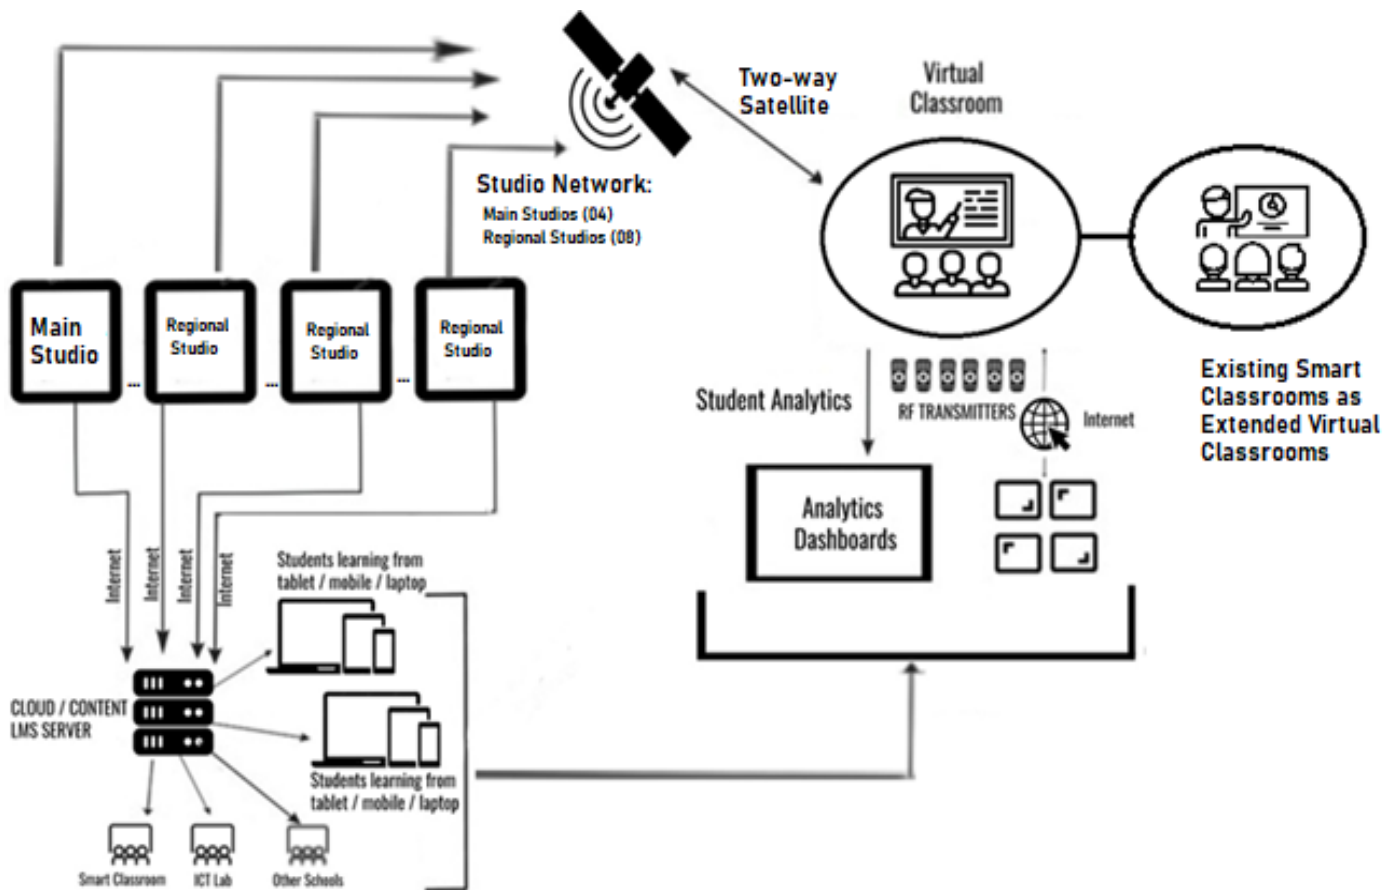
Two-way Satellite

Virtual Classroom

Studio Network:
Main Studios (04)
Regional Studios (08)

Main Studio ... Regional Studio ... Regional Studio ... Regional Studio

Existing Smart Classrooms as Extended Virtual Classrooms

Student Analytics

RF TRANSMITTERS

Internet

Analytics Dashboards

Internet
Internet
Internet
Internet

Students learning from tablet / mobile / laptop

CLOUD / CONTENT LMS SERVER

Students learning from tablet / mobile / laptop

Smart Classroom
ICT Lab
Other Schools